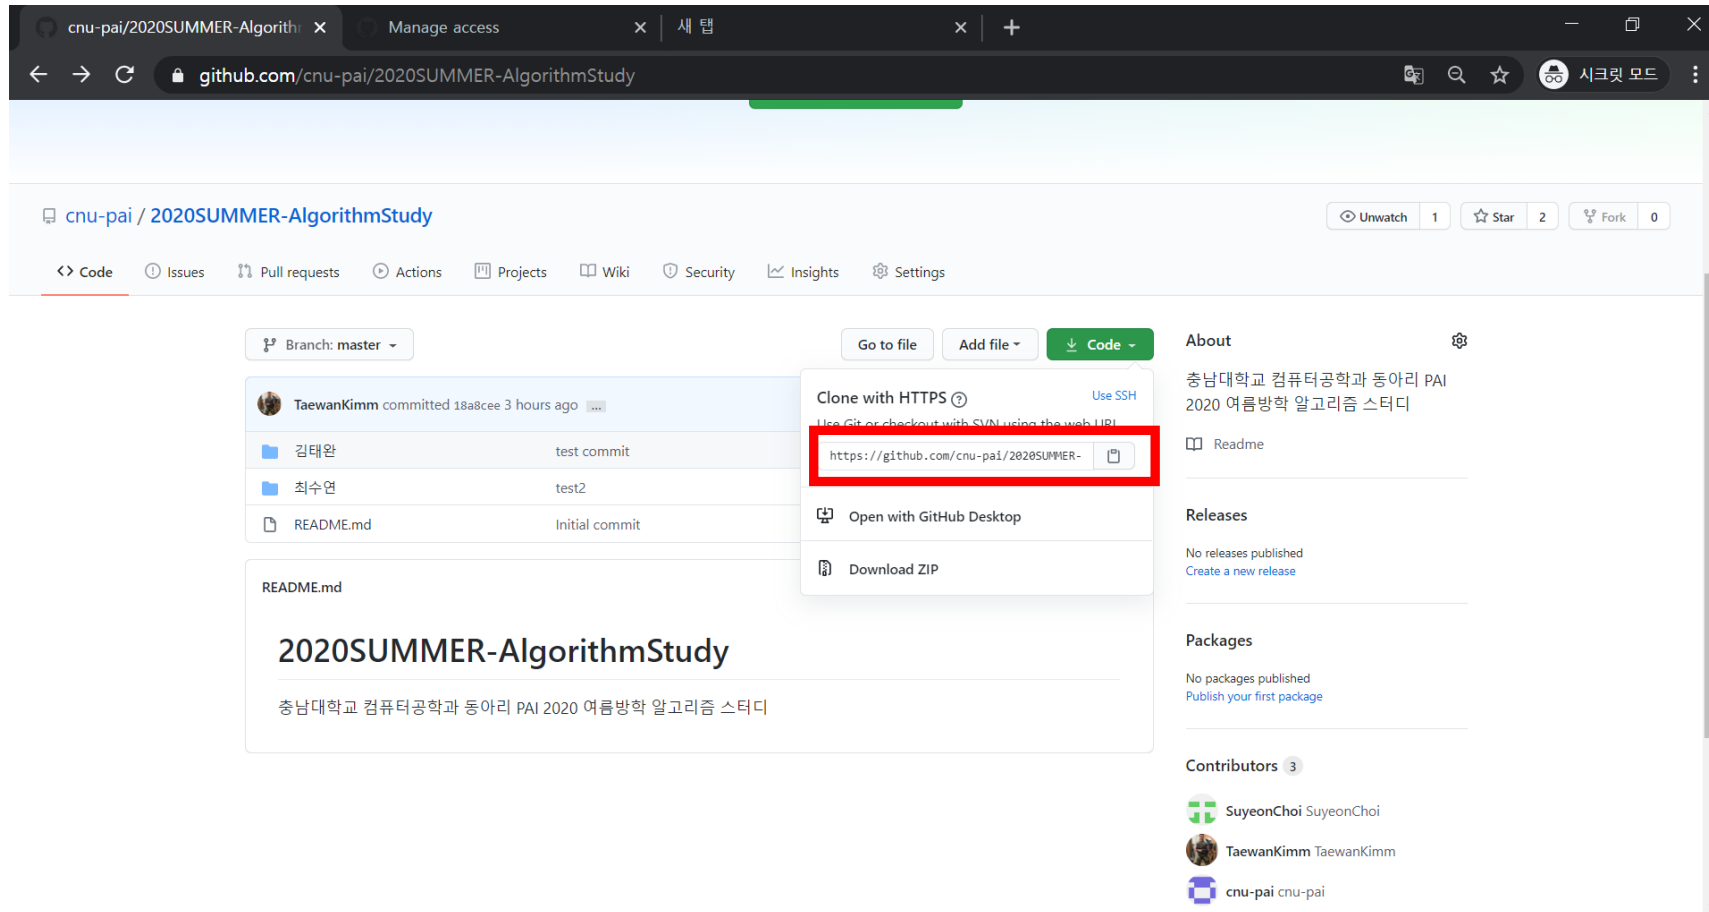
cnu-pai/2020SUMMER-Algorith ×
Manage access ×
새 탭 ×
+

github.com/cnu-pai/2020SUMMER-AlgorithmStudy

시크릿 모드

cnu-pai / 2020SUMMER-AlgorithmStudy

Unwatch 1
Star 2
Fork 0

Code
Issues
Pull requests
Actions
Projects
Wiki
Security
Insights
Settings

Branch: master

Go to file
Add file
Code

TaewanKimm committed 18a8cee 3 hours ago ...

| | |
|---|---|
| 김태완 | test commit |
| 최수연 | test2 |
| README.md | Initial commit |

Clone with HTTPS
Use SSH
Use Git or checkout with SVN using the web URL.
https://github.com/cnu-pai/2020SUMMER-

Open with GitHub Desktop

Download ZIP

README.md

2020SUMMER-AlgorithmStudy

충남대학교 컴퓨터공학과 동아리 PAI 2020 여름방학 알고리즘 스터디

About

충남대학교 컴퓨터공학과 동아리 PAI 2020 여름방학 알고리즘 스터디

Readme

Releases

No releases published
Create a new release

Packages

No packages published
Publish your first package

Contributors 3

SuyeonChoi SuyeonChoi
TaewanKimm TaewanKimm
cnu-pai cnu-pai